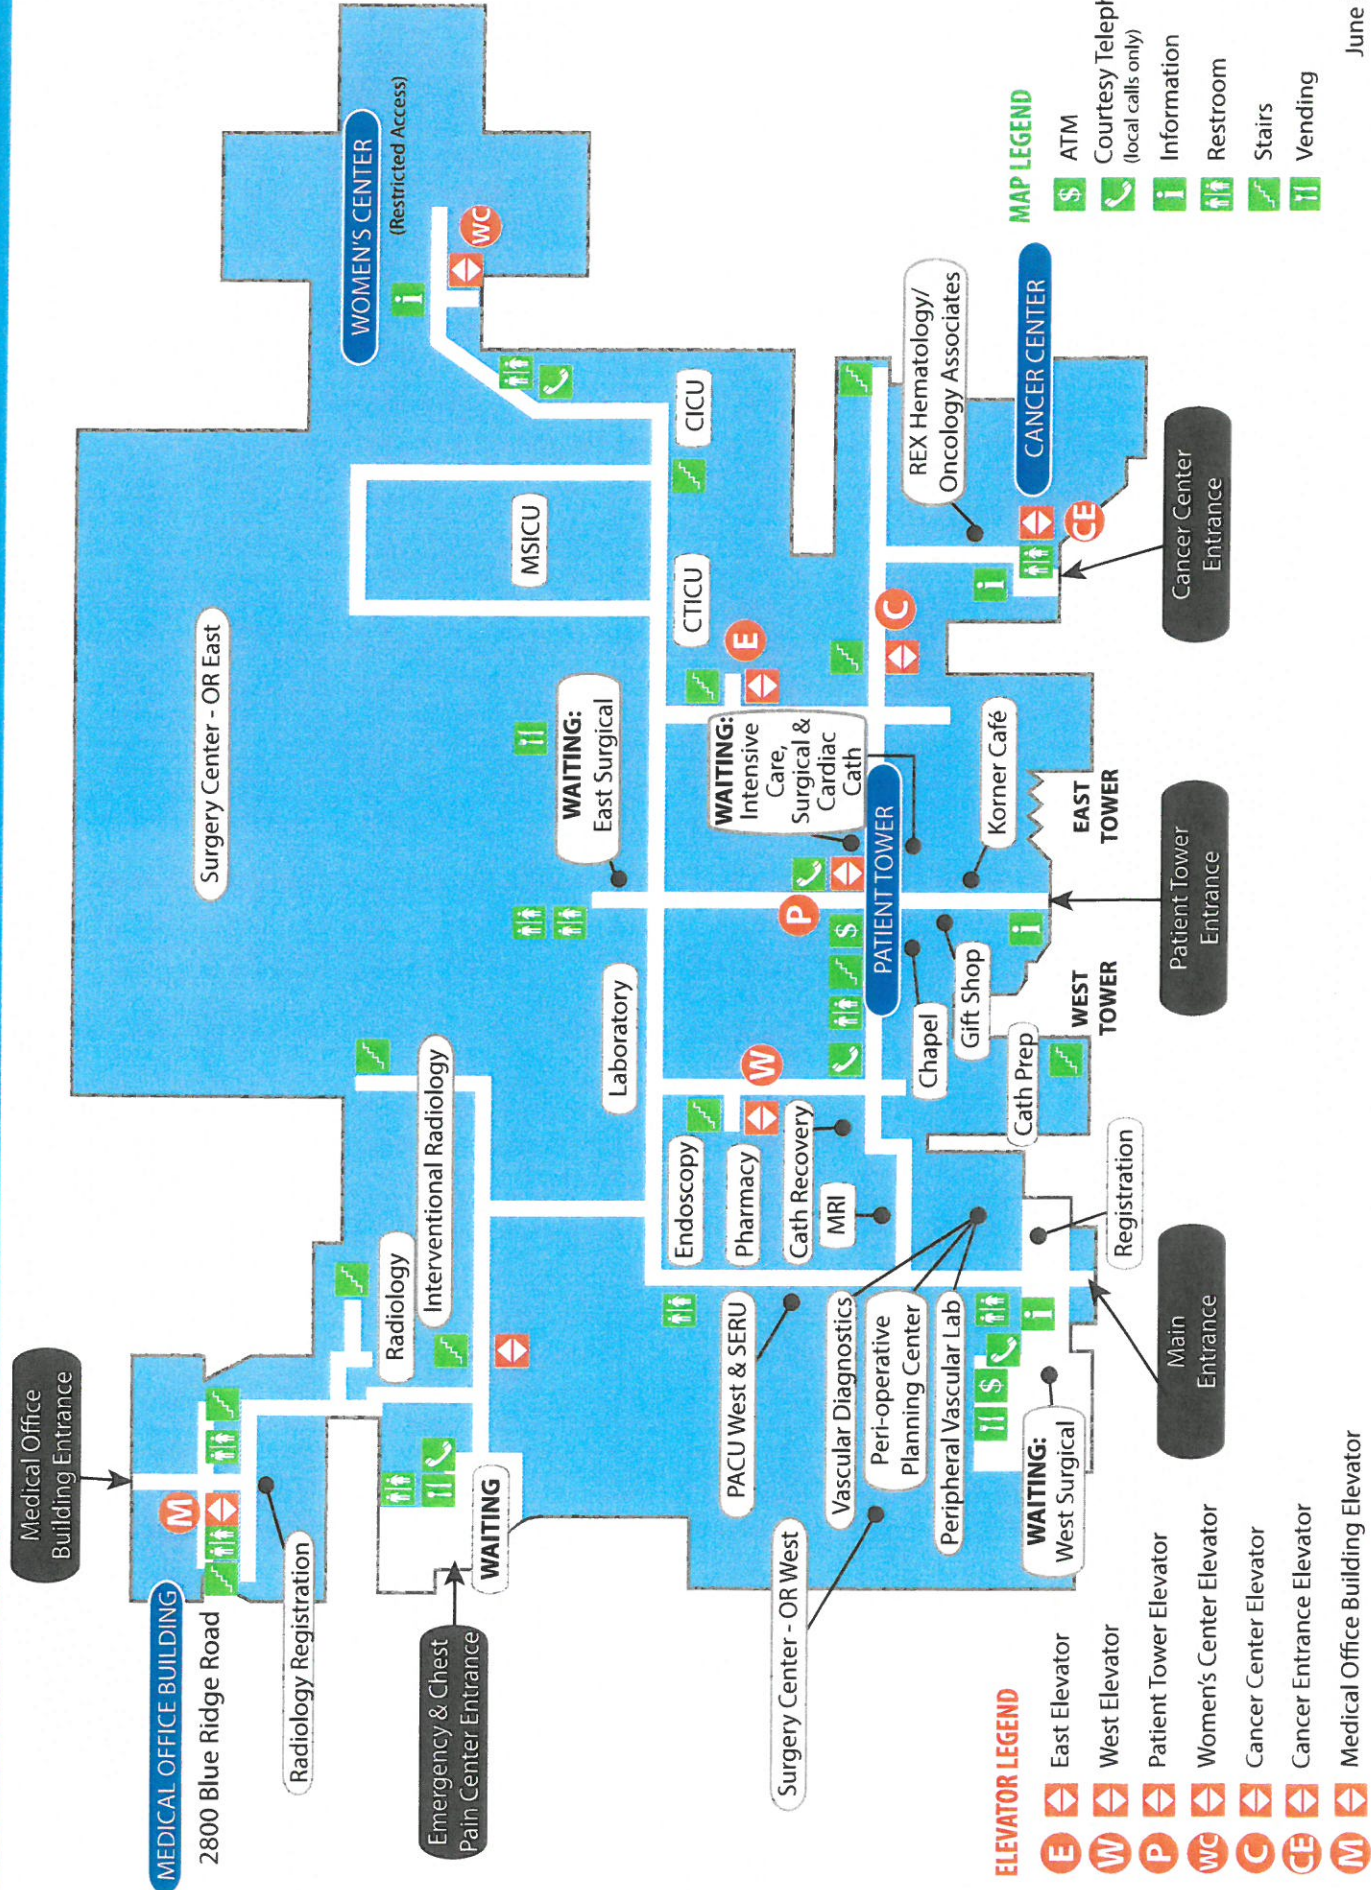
WOMEN'S CENTER
(Restricted Access)
WC

MAP LEGEND
ATM
Courtesy Teleph
(local calls only)
Information
Restroom
Stairs
Vending

June

CICU
MSICU
CTICU
E
REX Hematology/
Oncology Associates
CANCER CENTER
CE
Cancer Center
Entrance
C

Surgery Center - OR East
WAITING:
East Surgical
WAITING:
Intensive
Care,
Surgical &
Cardiac
Cath
Korner Café
EAST
TOWER
PATIENT TOWER
P
Patient Tower
Entrance
Laboratory
Gift Shop
Chapel
WEST
TOWER
W
Cath Prep
Interventional Radiology
Endoscopy
Pharmacy
Cath Recovery
MRI
Registration
Radiology
Main
Entrance
Medical Office
Building Entrance
M
MEDICAL OFFICE BUILDING
2800 Blue Ridge Road
Radiology Registration
WAITING
Emergency & Chest
Pain Center Entrance
PACU West & SERU
Vascular Diagnostics
Peri-operative
Planning Center
Peripheral Vascular Lab
WAITING:
West Surgical
Surgery Center - OR West

ELEVATOR LEGEND
E East Elevator
W West Elevator
P Patient Tower Elevator
WC Women's Center Elevator
C Cancer Center Elevator
CE Cancer Entrance Elevator
M Medical Office Building Elevator